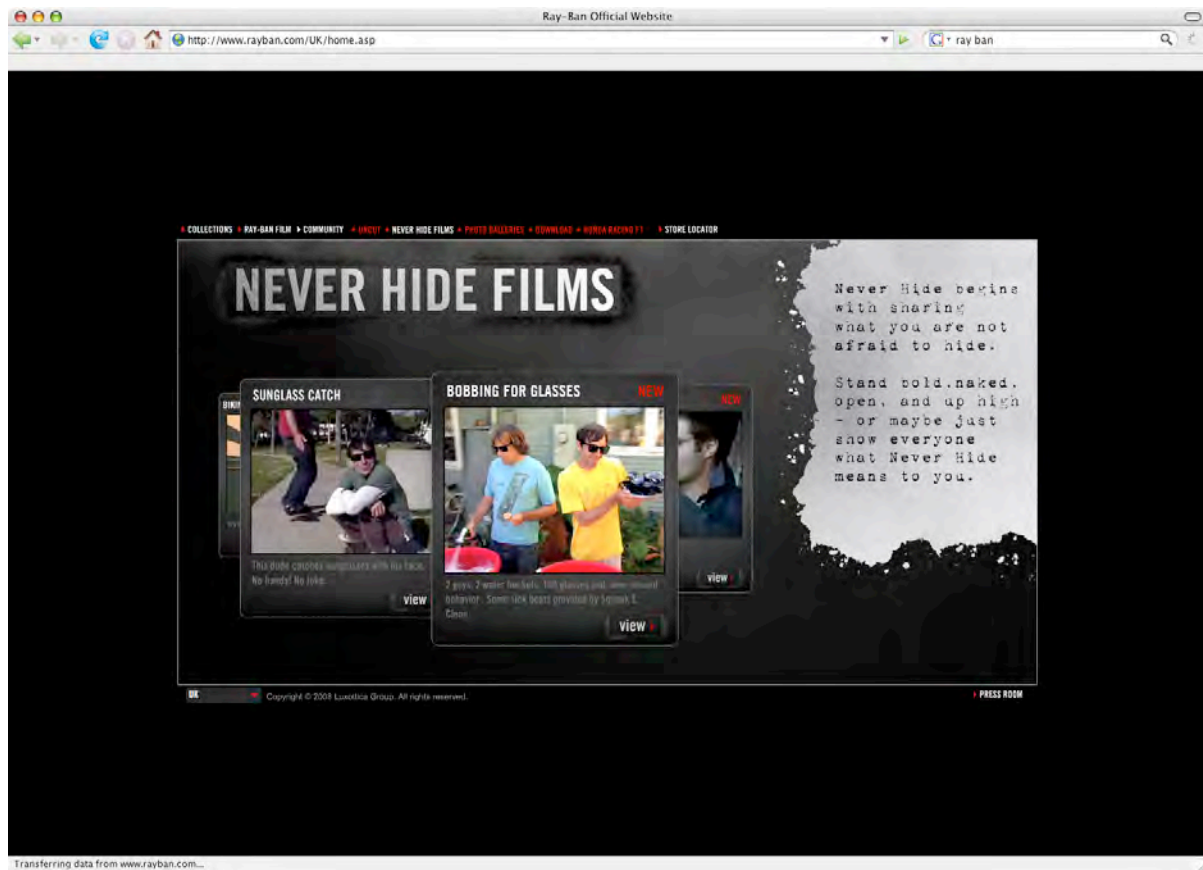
Ray-Ban Official Website

http://www.rayban.com/UK/home.asp

ray ban

COLLECTIONS RAY-BAN FILM COMMUNITY UNCUT NEVER HIDE FILMS PHOTO GALLERIES DOWNLOAD HONDA RACING F1 STORE LOCATOR

NEVER HIDE FILMS

Never Hide begins with sharing what you are not afraid to hide.

Stand bold,naked, open, and up high - or maybe just show everyone what Never Hide means to you.

BIKI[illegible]

SUNGLASS CATCH

This dude catches sunglasses with his face. No hands! No joke.

view

BOBBING FOR GLASSES

NEW

2 guys, 2 water buckets, 100 glasses and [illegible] behavior. Some sick beats provided by Squeak E. Clean.

view

NEW

view

UK

Copyright © 2008 Luxottica Group. All rights reserved.

PRESS ROOM

Transferring data from www.rayban.com...